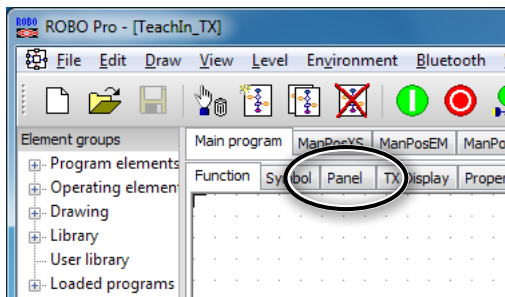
ROBO Pro - [TeachIn_TX]

File Edit Draw View Level Environment Bluetooth

Element groups
Program elements
Operating elements
Drawing
Library
User library
Loaded programs

Main program | ManPosXS | ManPosEM | ManPos
Function | Symbol | Panel | TX Display | Proper